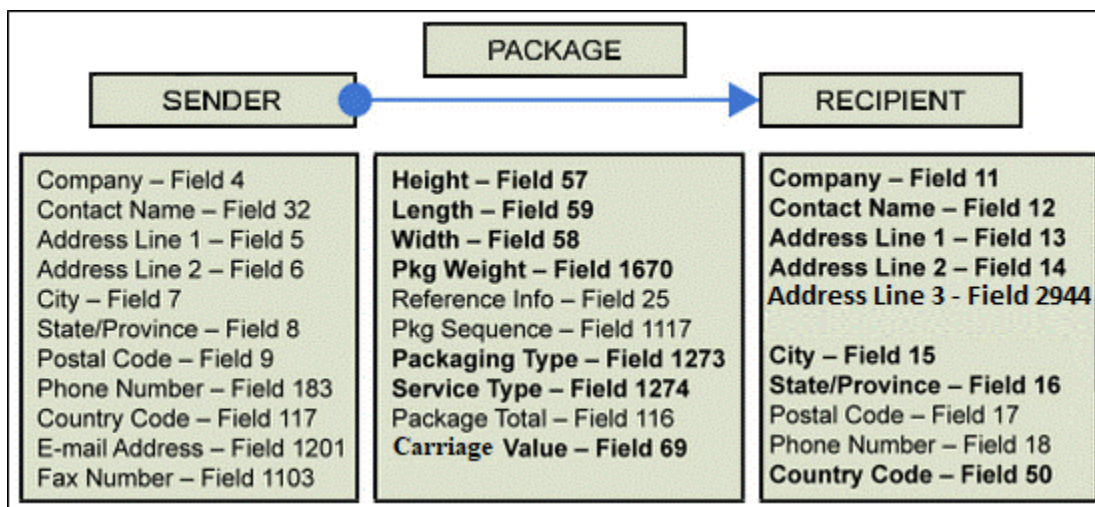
PACKAGE

SENDER

RECIPIENT

Company – Field 4
Contact Name – Field 32
Address Line 1 – Field 5
Address Line 2 – Field 6
City – Field 7
State/Province – Field 8
Postal Code – Field 9
Phone Number – Field 183
Country Code – Field 117
E-mail Address – Field 1201
Fax Number – Field 1103

Height – Field 57
Length – Field 59
Width – Field 58
Pkg Weight – Field 1670
Reference Info – Field 25
Pkg Sequence – Field 1117
Packaging Type – Field 1273
Service Type – Field 1274
Package Total – Field 116
Carriage Value – Field 69

Company – Field 11
Contact Name – Field 12
Address Line 1 – Field 13
Address Line 2 – Field 14
Address Line 3 - Field 2944

City – Field 15
State/Province – Field 16
Postal Code – Field 17
Phone Number – Field 18
Country Code – Field 50